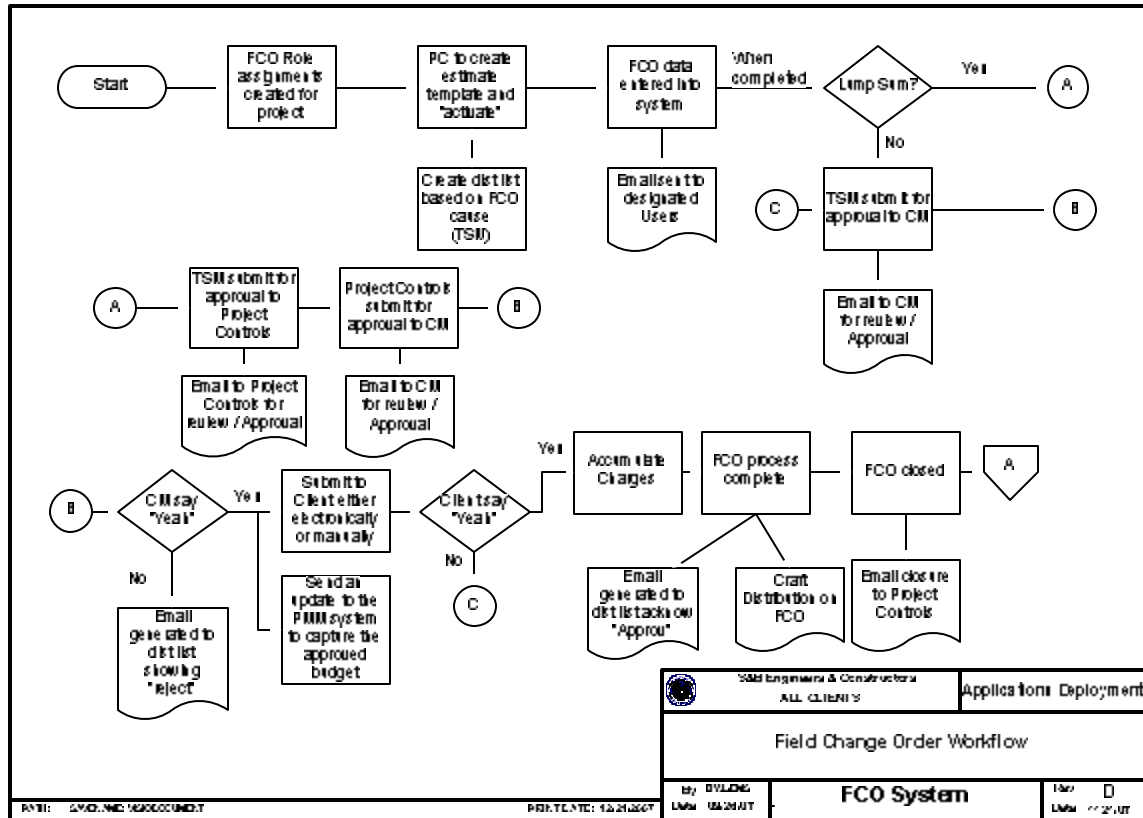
Start

FCO Role assignments created for project

PC to create estimate template and "actuate"

Create dist list based on FCO cause (TSM)

FCO data entered into system

Email sent to designated Users

When completed

Lump Sum?

Yes

A

No

C

TSM submit for approval to CM

B

Email to CM for review / Approval

A

TSM submit for approval to Project Controls

Email to Project Controls for review / Approval

Project Controls submit for approval to CM

B

Email to CM for review / Approval

B

CM say "Yeah"

Yes

No

Email generated to dist list showing "reject"

Submit to Client either electronically or manually

Send an update to the PMM system to capture the approved budget

Client say "Yeah"

Yes

No

C

Accumulate Charges

FCO process complete

Email generated to dist list acknow "Approv"

Craft Distribution on FCO

FCO closed

A

Email closure to Project Controls

S&B Engineers & Constructors
ALL CLIENTS

Applications Deployment

Field Change Order Workflow

By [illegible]
Date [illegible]

FCO System

Rev D
Date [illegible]

PATH: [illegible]

PRINT DATE: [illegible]